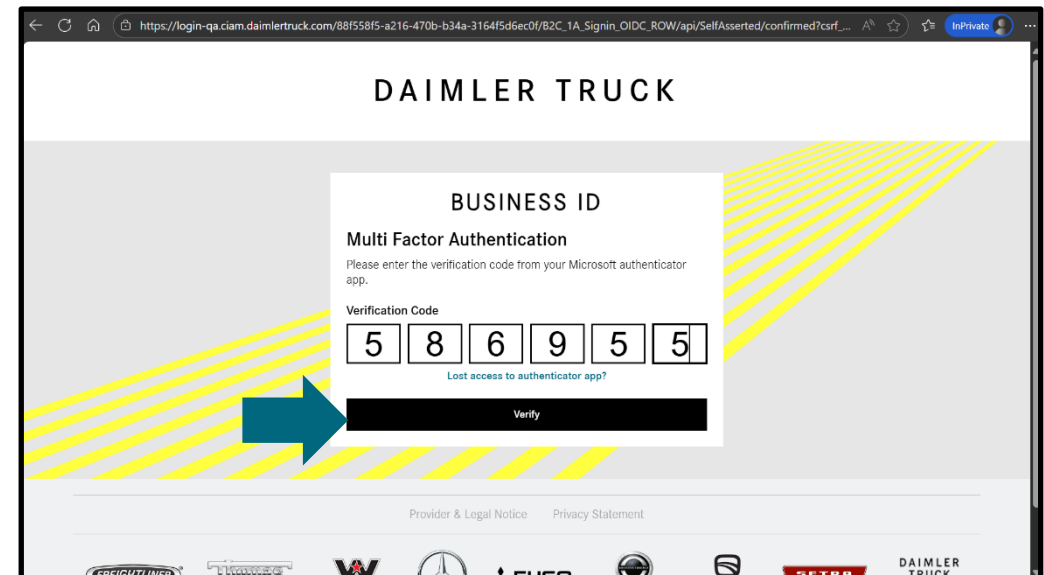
https://login-qa.ciam.daimlertruck.com/88f558f5-a216-470b-b34a-3164f5d6ec0f/B2C_1A_Signin_OIDC_ROW/api/SelfAsserted/confirmed?csrf_...

InPrivate

DAIMLER TRUCK

BUSINESS ID

Multi Factor Authentication

Please enter the verification code from your Microsoft authenticator app.

Verification Code

5 8 6 9 5 5

Lost access to authenticator app?

Verify

Provider & Legal Notice Privacy Statement

DAIMLER TRUCK